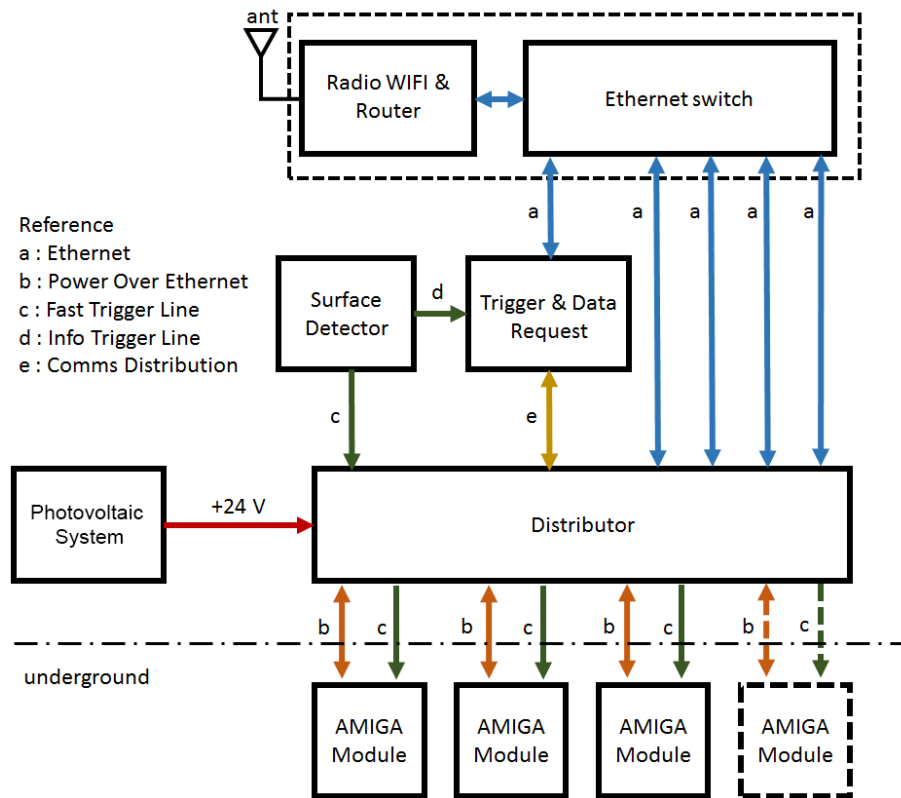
ant

Radio WIFI & Router

Ethernet switch

a a a a a

Reference
a : Ethernet
b : Power Over Ethernet
c : Fast Trigger Line
d : Info Trigger Line
e : Comms Distribution

Surface Detector

d

Trigger & Data Request

c

e

Photovoltaic System

+24 V

Distributor

b c b c b c b c

underground

AMIGA Module

AMIGA Module

AMIGA Module

AMIGA Module